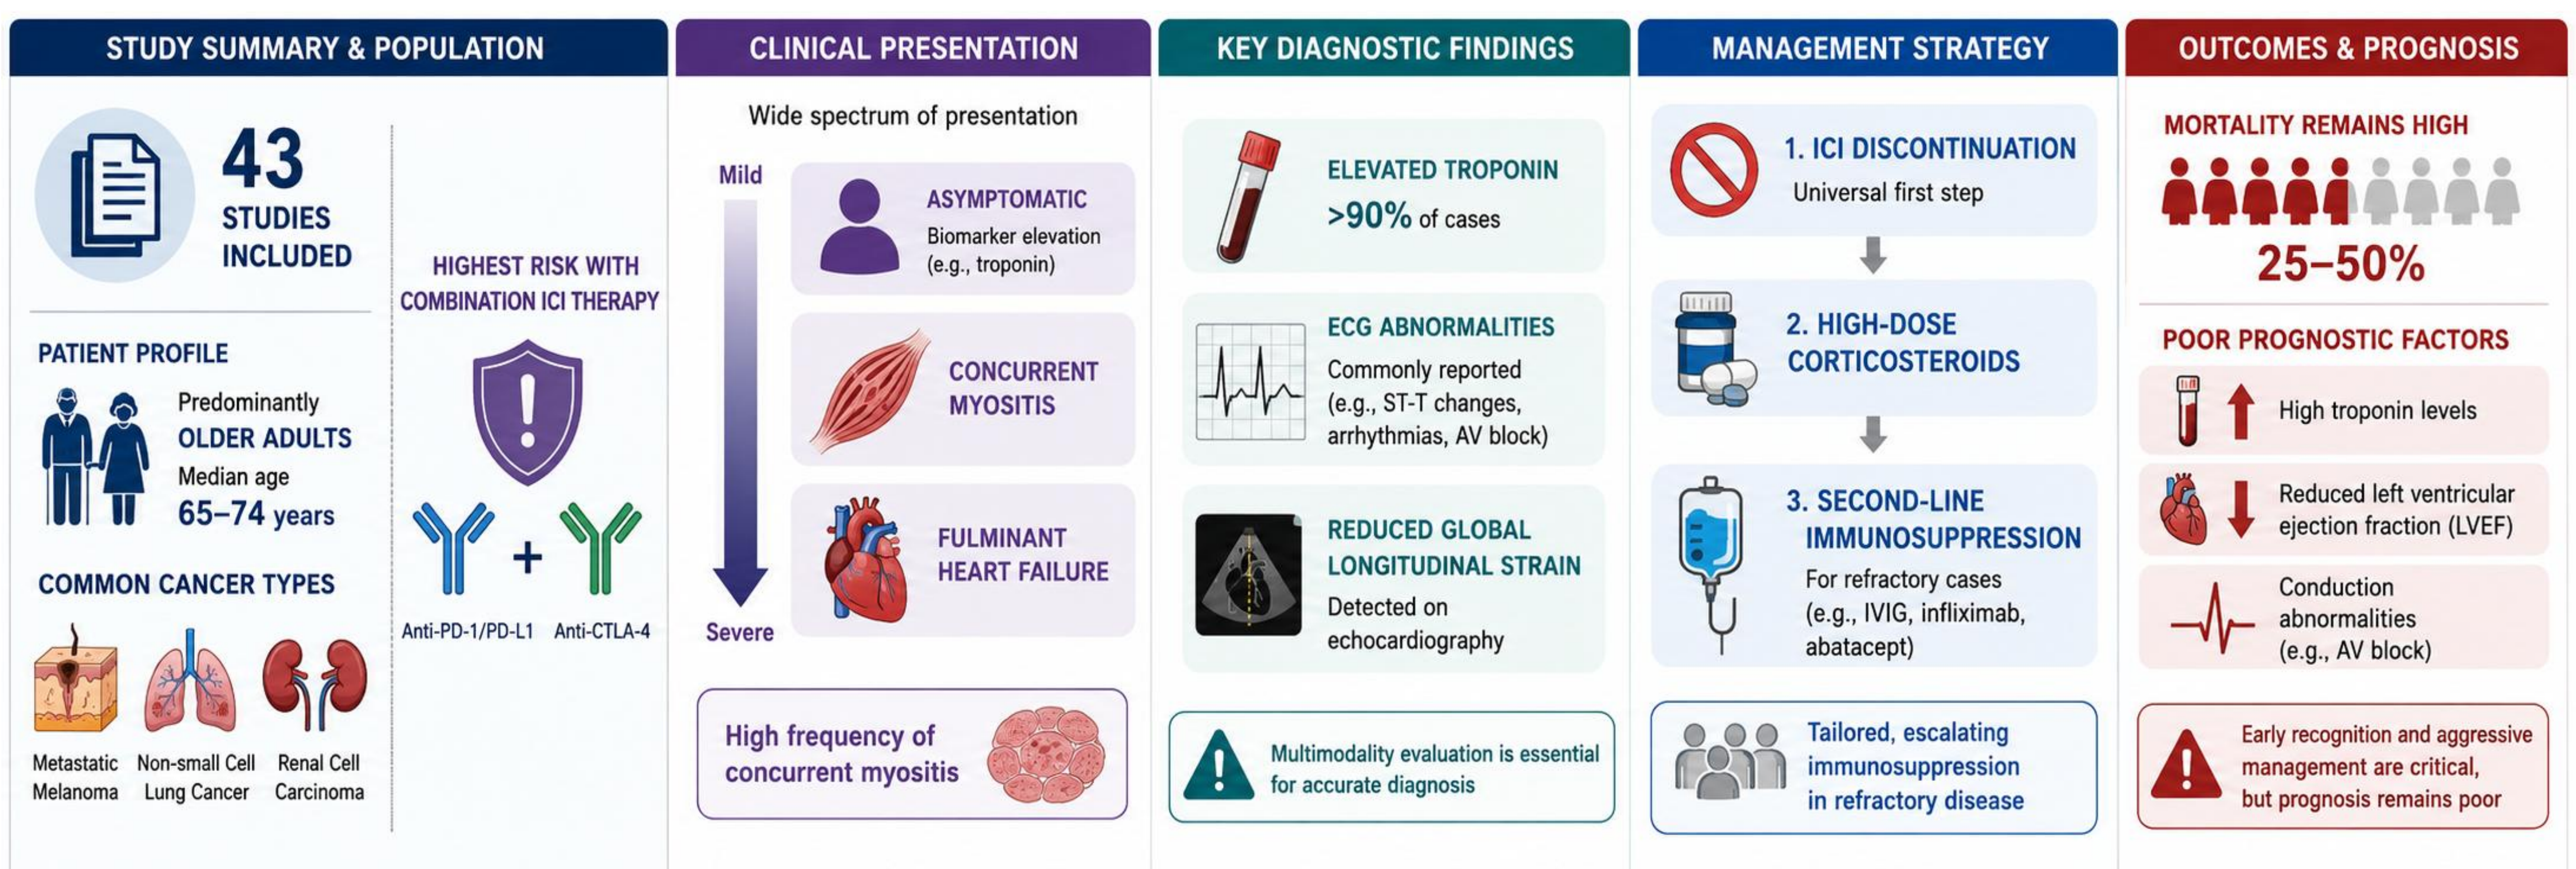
STUDY SUMMARY & POPULATION

43 STUDIES INCLUDED

PATIENT PROFILE

Predominantly OLDER ADULTS
Median age 65–74 years

COMMON CANCER TYPES

Metastatic Melanoma
Non-small Cell Lung Cancer
Renal Cell Carcinoma

HIGHEST RISK WITH COMBINATION ICI THERAPY

Anti-PD-1/PD-L1 + Anti-CTLA-4

CLINICAL PRESENTATION

Wide spectrum of presentation

Mild

Severe

ASYMPTOMATIC
Biomarker elevation (e.g., troponin)

CONCURRENT MYOSITIS

FULMINANT HEART FAILURE

High frequency of concurrent myositis

KEY DIAGNOSTIC FINDINGS

ELEVATED TROPONIN
>90% of cases

ECG ABNORMALITIES
Commonly reported (e.g., ST-T changes, arrhythmias, AV block)

REDUCED GLOBAL LONGITUDINAL STRAIN
Detected on echocardiography

Multimodality evaluation is essential for accurate diagnosis

MANAGEMENT STRATEGY

1. ICI DISCONTINUATION
Universal first step

2. HIGH-DOSE CORTICOSTEROIDS

3. SECOND-LINE IMMUNOSUPPRESSION
For refractory cases (e.g., IVIG, infliximab, abatacept)

Tailored, escalating immunosuppression in refractory disease

OUTCOMES & PROGNOSIS

MORTALITY REMAINS HIGH

25–50%

POOR PROGNOSTIC FACTORS

High troponin levels

Reduced left ventricular ejection fraction (LVEF)

Conduction abnormalities (e.g., AV block)

Early recognition and aggressive management are critical, but prognosis remains poor